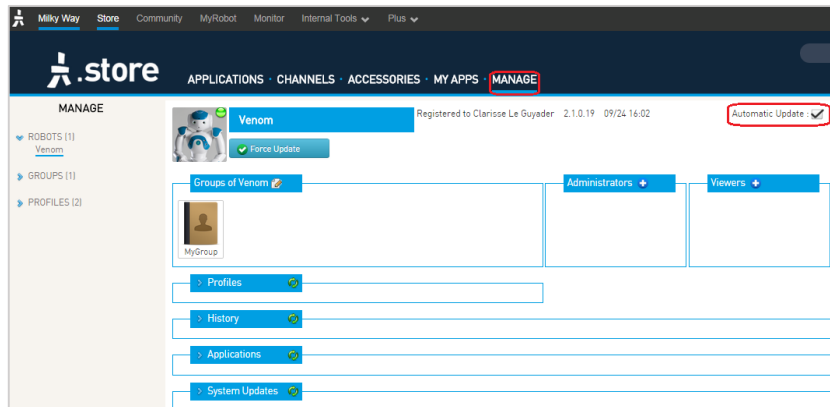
Milky Way Store Community MyRobot Monitor Internal Tools Plus

.store

APPLICATIONS · CHANNELS · ACCESSORIES · MY APPS · MANAGE

MANAGE

ROBOTS (1)
Venom

GROUPS (1)

PROFILES (2)

Venom

Force Update

Registered to Clarisse Le Guyader 2.1.0.19 09/24 16:02

Automatic Update :

Groups of Venom

MyGroup

Administrators

Viewers

Profiles

History

Applications

System Updates